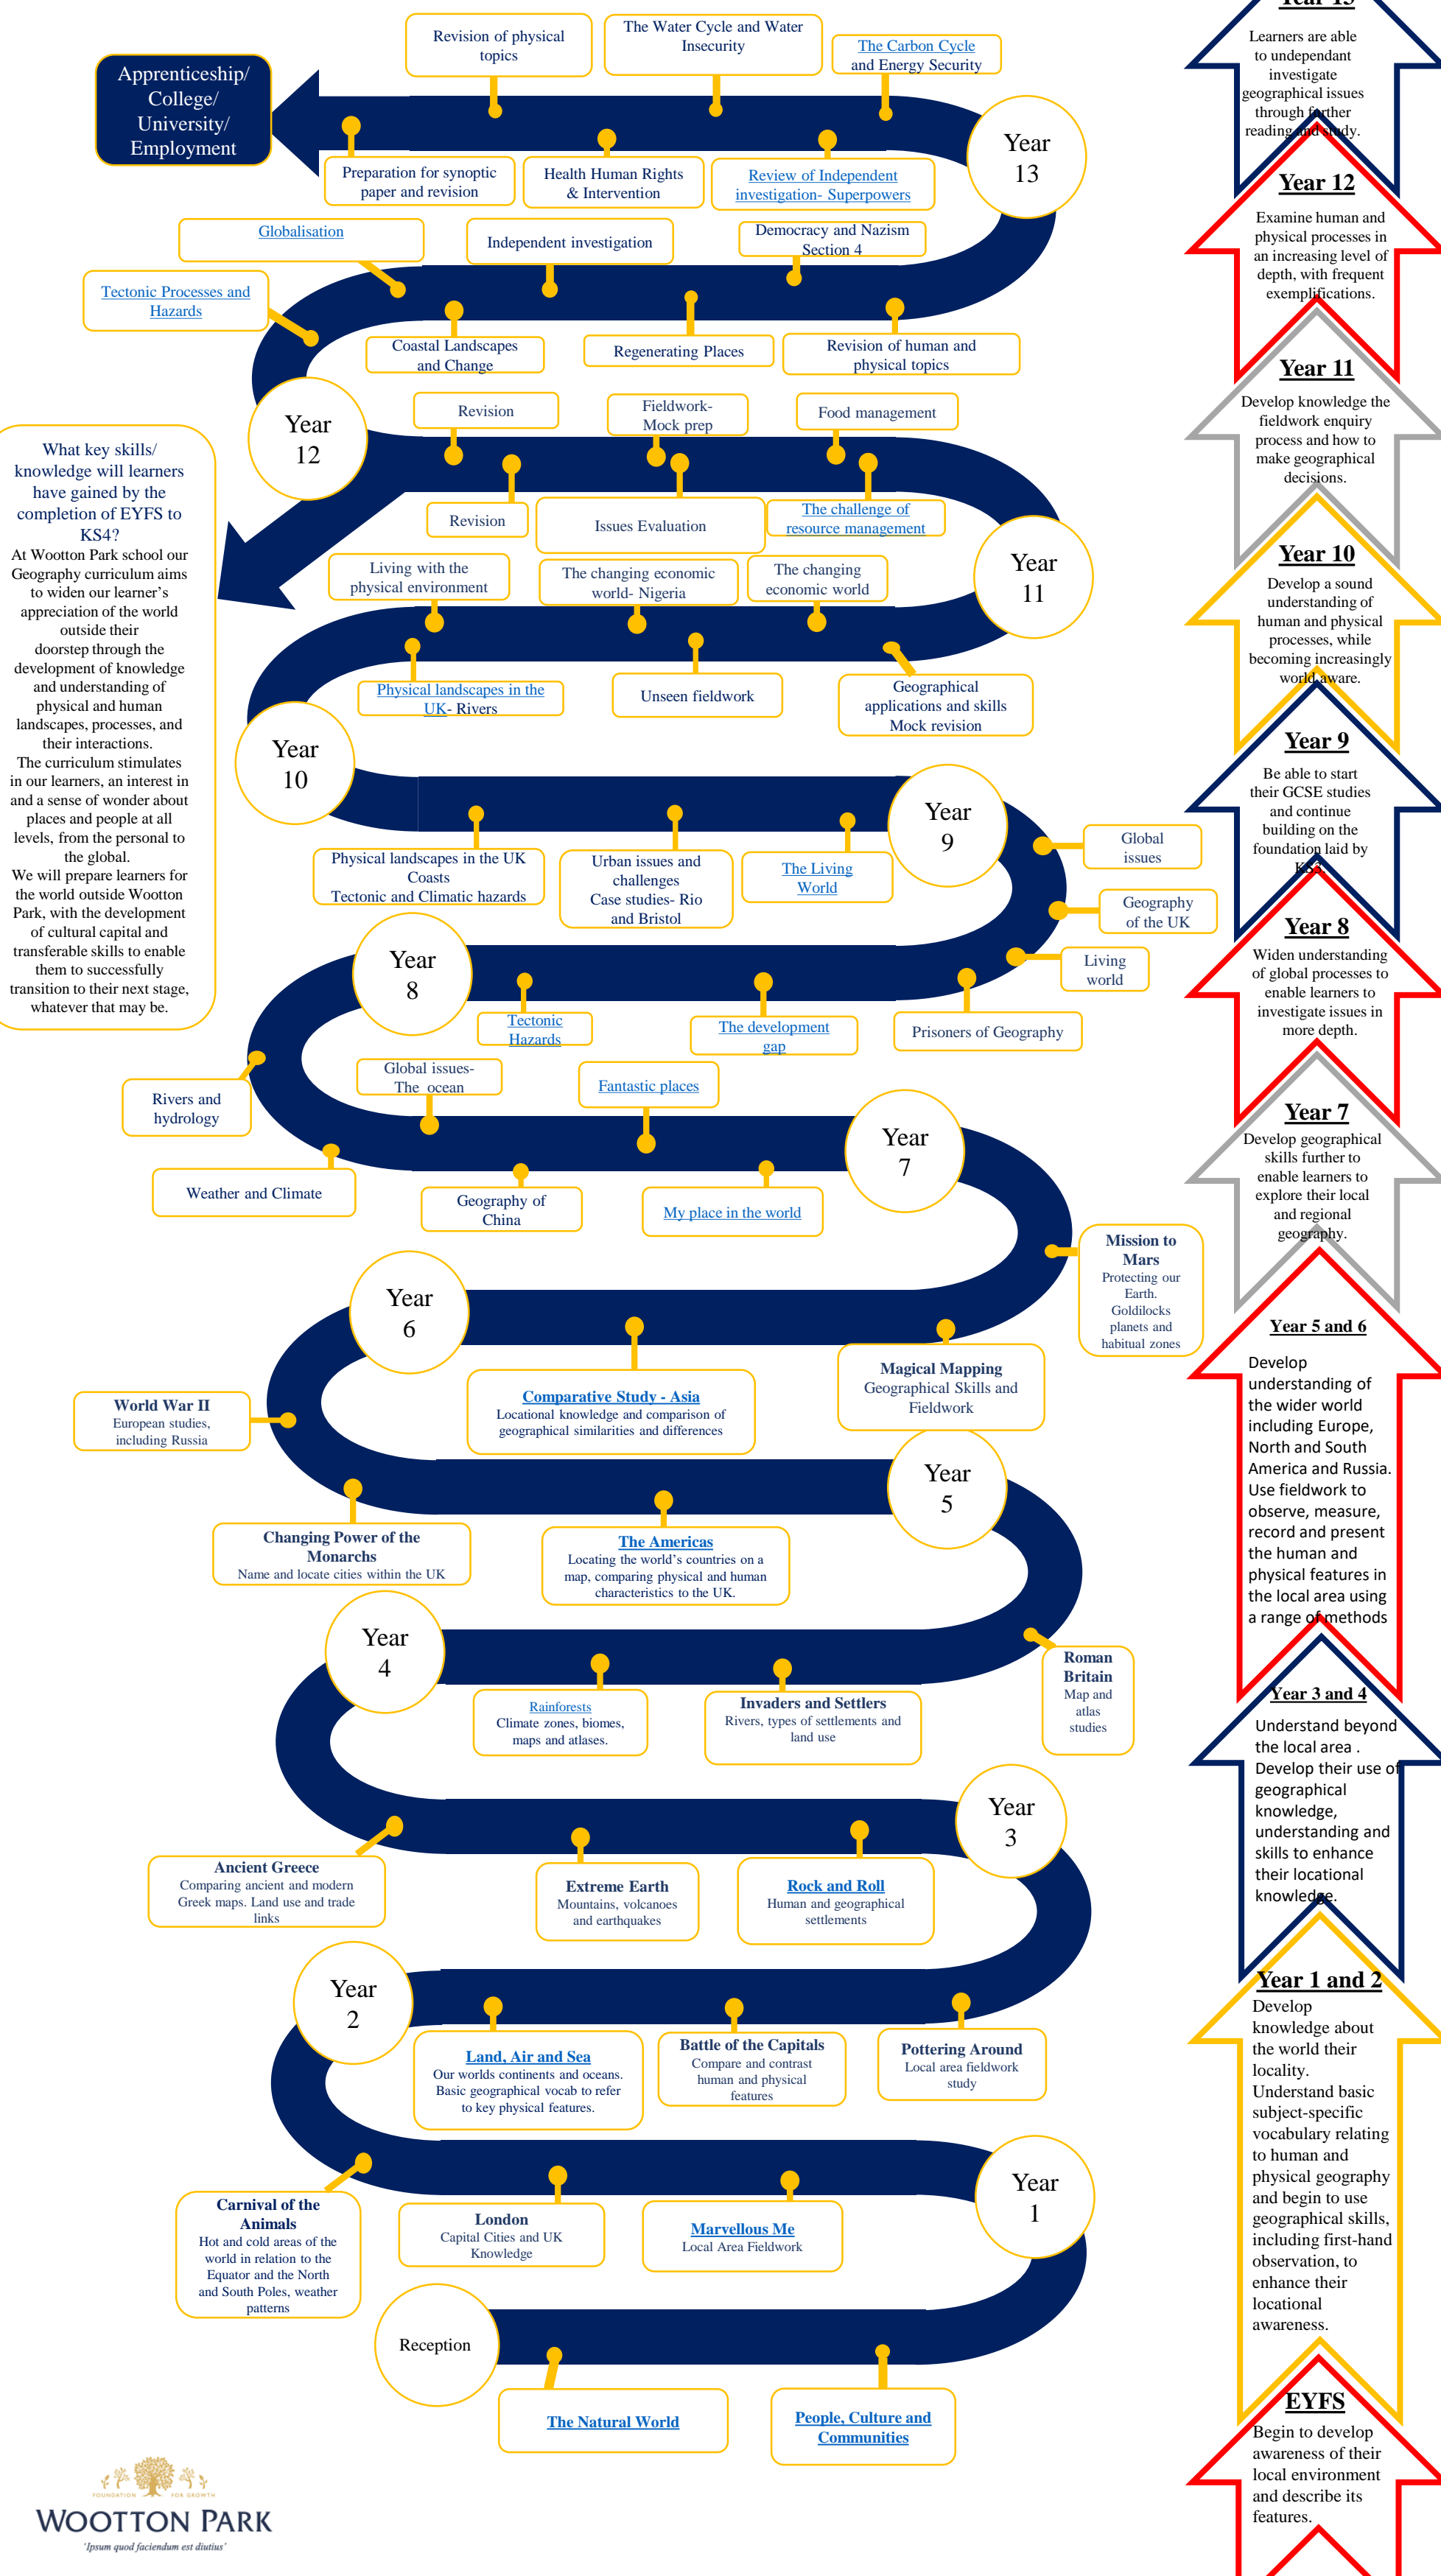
Apprenticeship/ College/ University/ Employment

Revision of physical topics

The Water Cycle and Water Insecurity

The Carbon Cycle and Energy Security

Year 13

Preparation for synoptic paper and revision

Health Human Rights & Intervention

Review of Independent investigation- Superpowers

Globalisation

Independent investigation

Democracy and Nazism Section 4

Tectonic Processes and Hazards

Coastal Landscapes and Change

Regenerating Places

Revision of human and physical topics

Year 12

Revision

Fieldwork- Mock prep

Food management

What key skills/ knowledge will learners have gained by the completion of EYFS to KS4?
At Wootton Park school our Geography curriculum aims to widen our learner's appreciation of the world outside their doorstep through the development of knowledge and understanding of physical and human landscapes, processes, and their interactions.
The curriculum stimulates in our learners, an interest in and a sense of wonder about places and people at all levels, from the personal to the global.
We will prepare learners for the world outside Wootton Park, with the development of cultural capital and transferable skills to enable them to successfully transition to their next stage, whatever that may be.

Revision

Issues Evaluation

The challenge of resource management

Year 11

Living with the physical environment

The changing economic world- Nigeria

The changing economic world

Physical landscapes in the UK- Rivers

Unseen fieldwork

Geographical applications and skills Mock revision

Year 10

Year 9

Global issues

Physical landscapes in the UK Coasts Tectonic and Climatic hazards

Urban issues and challenges Case studies- Rio and Bristol

The Living World

Geography of the UK

Year 8

Living world

Tectonic Hazards

The development gap

Prisoners of Geography

Global issues- The ocean

Rivers and hydrology

Fantastic places

Year 7

Weather and Climate

Geography of China

My place in the world

Mission to Mars
Protecting our Earth. Goldilocks planets and habitual zones

Year 6

Comparative Study - Asia
Locational knowledge and comparison of geographical similarities and differences

Magical Mapping
Geographical Skills and Fieldwork

World War II
European studies, including Russia

Year 5

Changing Power of the Monarchs
Name and locate cities within the UK

The Americas
Locating the world's countries on a map, comparing physical and human characteristics to the UK.

Year 4

Roman Britain
Map and atlas studies

Rainforests
Climate zones, biomes, maps and atlases.

Invaders and Settlers
Rivers, types of settlements and land use

Year 3

Ancient Greece
Comparing ancient and modern Greek maps. Land use and trade links

Extreme Earth
Mountains, volcanoes and earthquakes

Rock and Roll
Human and geographical settlements

Year 2

Land, Air and Sea
Our worlds continents and oceans. Basic geographical vocab to refer to key physical features.

Battle of the Capitals
Compare and contrast human and physical features

Pottering Around
Local area fieldwork study

Year 1

Carnival of the Animals
Hot and cold areas of the world in relation to the Equator and the North and South Poles, weather patterns

London
Capital Cities and UK Knowledge

Marvellous Me
Local Area Fieldwork

Reception

The Natural World

People, Culture and Communities

FOUNDATION FOR GROWTH
WOOTTON PARK
'Ipsum quod faciendum est diutius'

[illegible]
Learners are able to undependant investigate geographical issues through further reading and study.

Year 12
Examine human and physical processes in an increasing level of depth, with frequent exemplifications.

Year 11
Develop knowledge the fieldwork enquiry process and how to make geographical decisions.

Year 10
Develop a sound understanding of human and physical processes, while becoming increasingly world aware.

Year 9
Be able to start their GCSE studies and continue building on the foundation laid by KS3.

Year 8
Widen understanding of global processes to enable learners to investigate issues in more depth.

Year 7
Develop geographical skills further to enable learners to explore their local and regional geography.

Year 5 and 6
Develop understanding of the wider world including Europe, North and South America and Russia. Use fieldwork to observe, measure, record and present the human and physical features in the local area using a range of methods

Year 3 and 4
Understand beyond the local area . Develop their use of geographical knowledge, understanding and skills to enhance their locational knowledge.

Year 1 and 2
Develop knowledge about the world their locality. Understand basic subject-specific vocabulary relating to human and physical geography and begin to use geographical skills, including first-hand observation, to enhance their locational awareness.

EYFS
Begin to develop awareness of their local environment and describe its features.